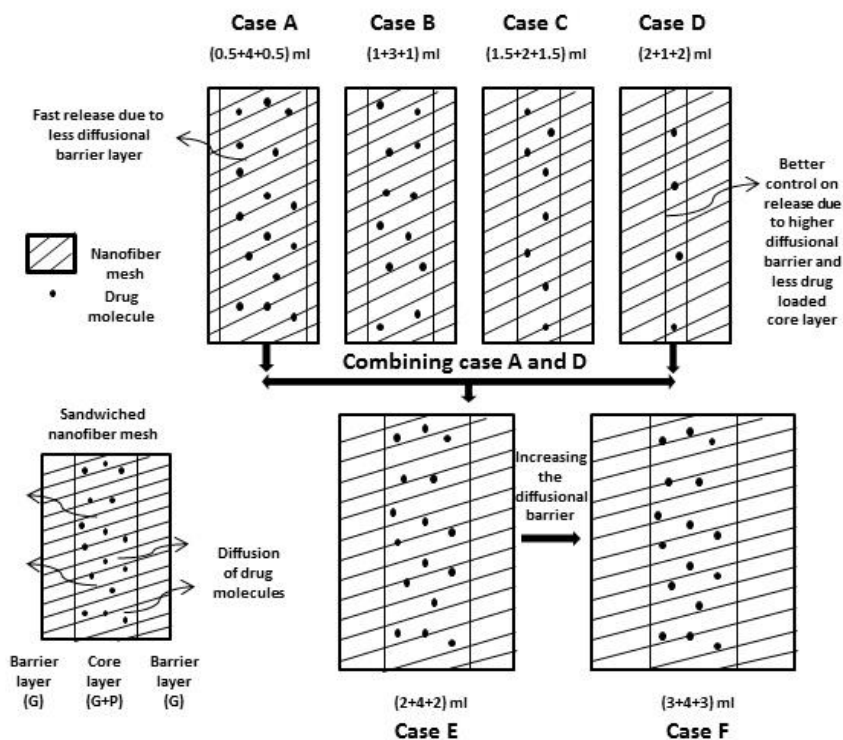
Case A
(0.5+4+0.5) ml

Case B
(1+3+1) ml

Case C
(1.5+2+1.5) ml

Case D
(2+1+2) ml

Fast release due to less diffusional barrier layer

Better control on release due to higher diffusional barrier and less drug loaded core layer

Nanofiber mesh

Drug molecule

Combining case A and D

Sandwiched nanofiber mesh

Diffusion of drug molecules

Barrier layer (G)

Core layer (G+P)

Barrier layer (G)

Increasing the diffusional barrier

(2+4+2) ml
Case E

(3+4+3) ml
Case F